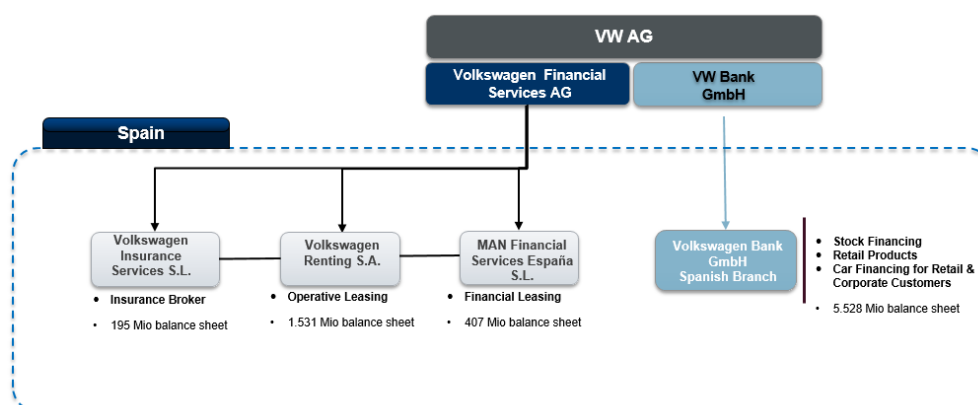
VW AG

Volkswagen Financial Services AG

VW Bank GmbH

Spain

Volkswagen Insurance Services S.L.

• Insurance Broker

• 195 Mio balance sheet

Volkswagen Renting S.A.

• Operative Leasing

• 1.531 Mio balance sheet

MAN Financial Services España S.L.

• Financial Leasing

• 407 Mio balance sheet

Volkswagen Bank GmbH Spanish Branch

• Stock Financing
• Retail Products
• Car Financing for Retail & Corporate Customers

• 5.528 Mio balance sheet